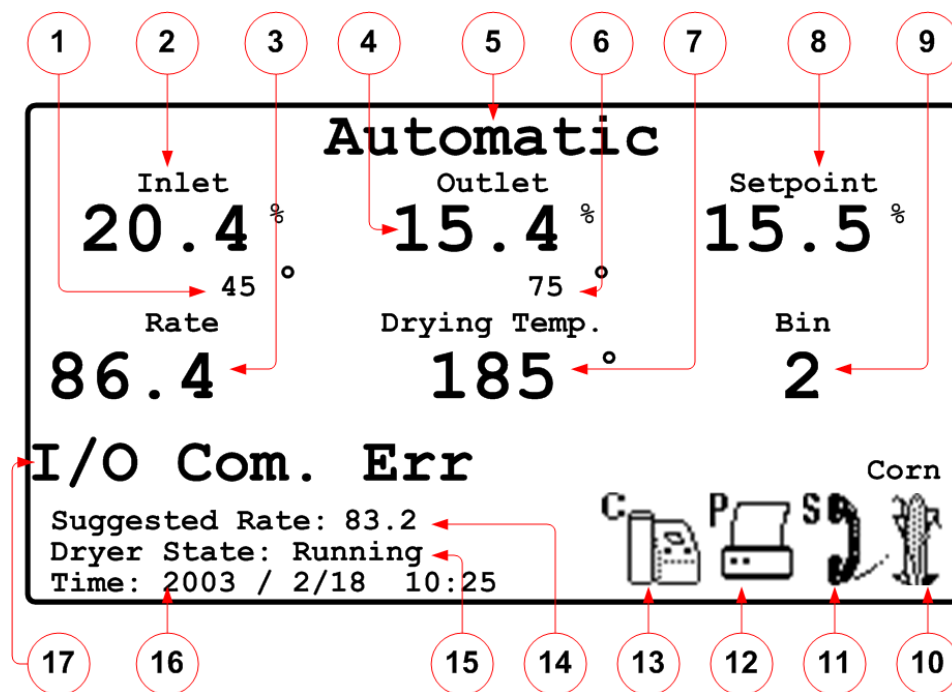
1 2 3 4 5 6 7 8 9

Automatic

Inlet
20.4 %
45 °

Outlet
15.4 %
75 °

Setpoint
15.5 %

Rate
86.4

Drying Temp.
185 °

Bin
2

I/O Com. Err

Corn

Suggested Rate: 83.2
Dryer State: Running
Time: 2003 / 2/18 10:25

C P S

17 16 15 14 13 12 11 10